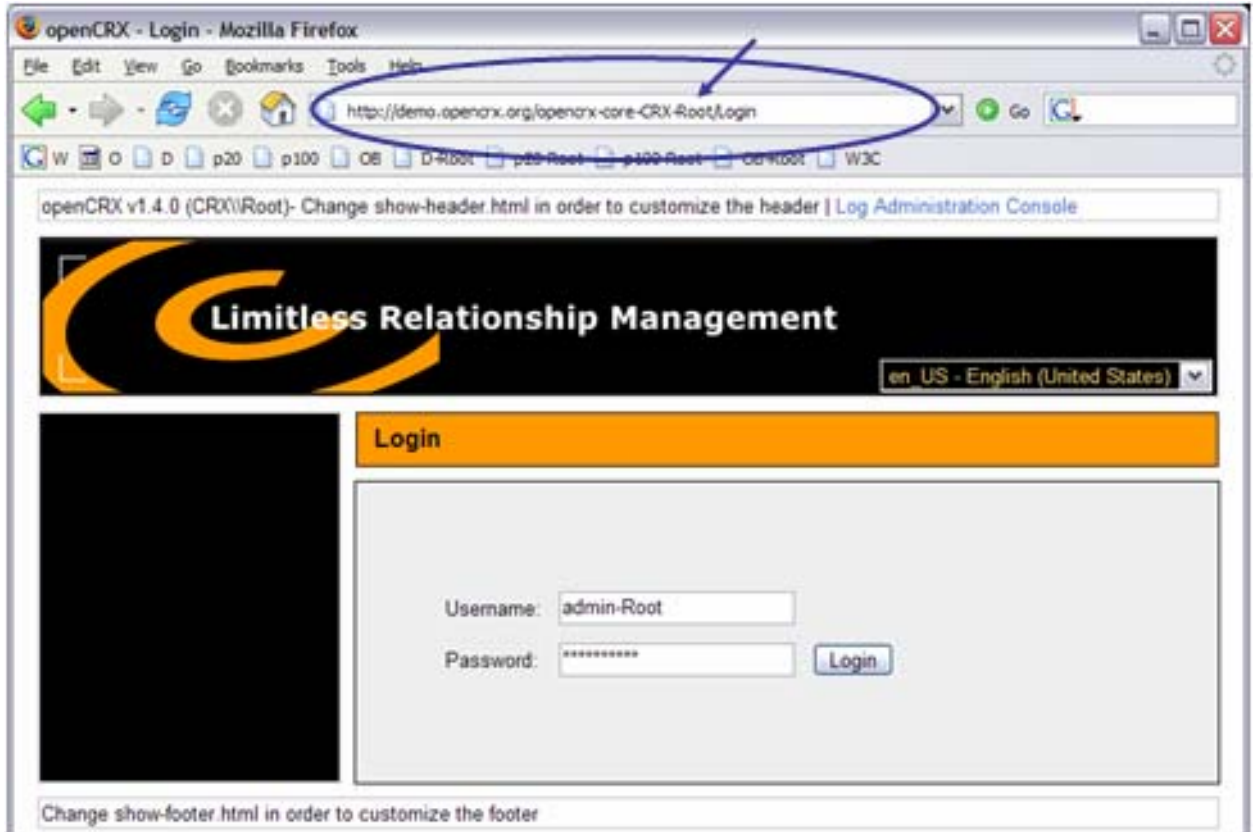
openCRX - Login - Mozilla Firefox

File Edit View Go Bookmarks Tools Help

http://demo.opencrx.org/opencrx-core-CRX-Root/Login

Go

W O D p20 p100 OB D-Root p20-Root p100-Root OB-Root W3C

openCRX v1.4.0 (CRX\\Root)- Change show-header.html in order to customize the header | Log Administration Console

Limitless Relationship Management

en_US - English (United States)

Login

Username: admin-Root

Password: ***********

Login

Change show-footer.html in order to customize the footer